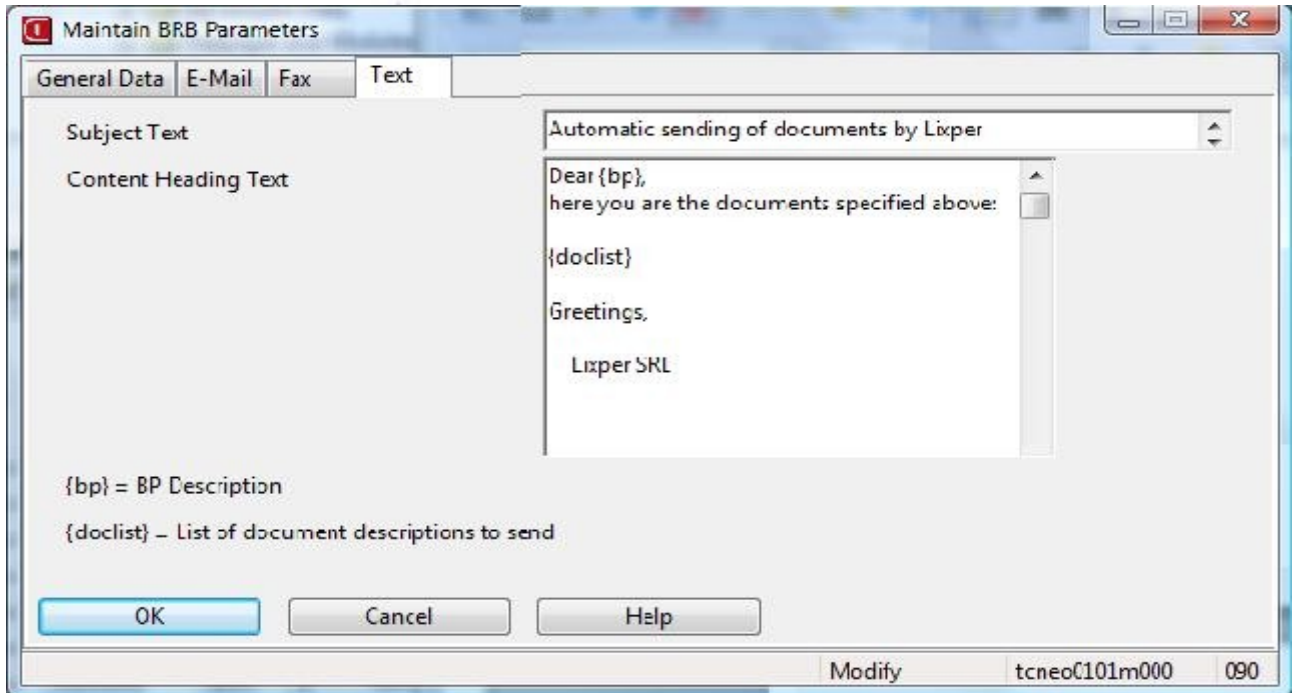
Maintain BRB Parameters

General Data | E-Mail | Fax | Text

Subject Text
Automatic sending of documents by Lixper

Content Heading Text
Dear {bp},
here you are the documents specified above:

{doclist}

Greetings,

Lixper SRL

{bp} = BP Description

{doclist} = List of document descriptions to send

OK
Cancel
Help

Modify
tcneo0101m000
090